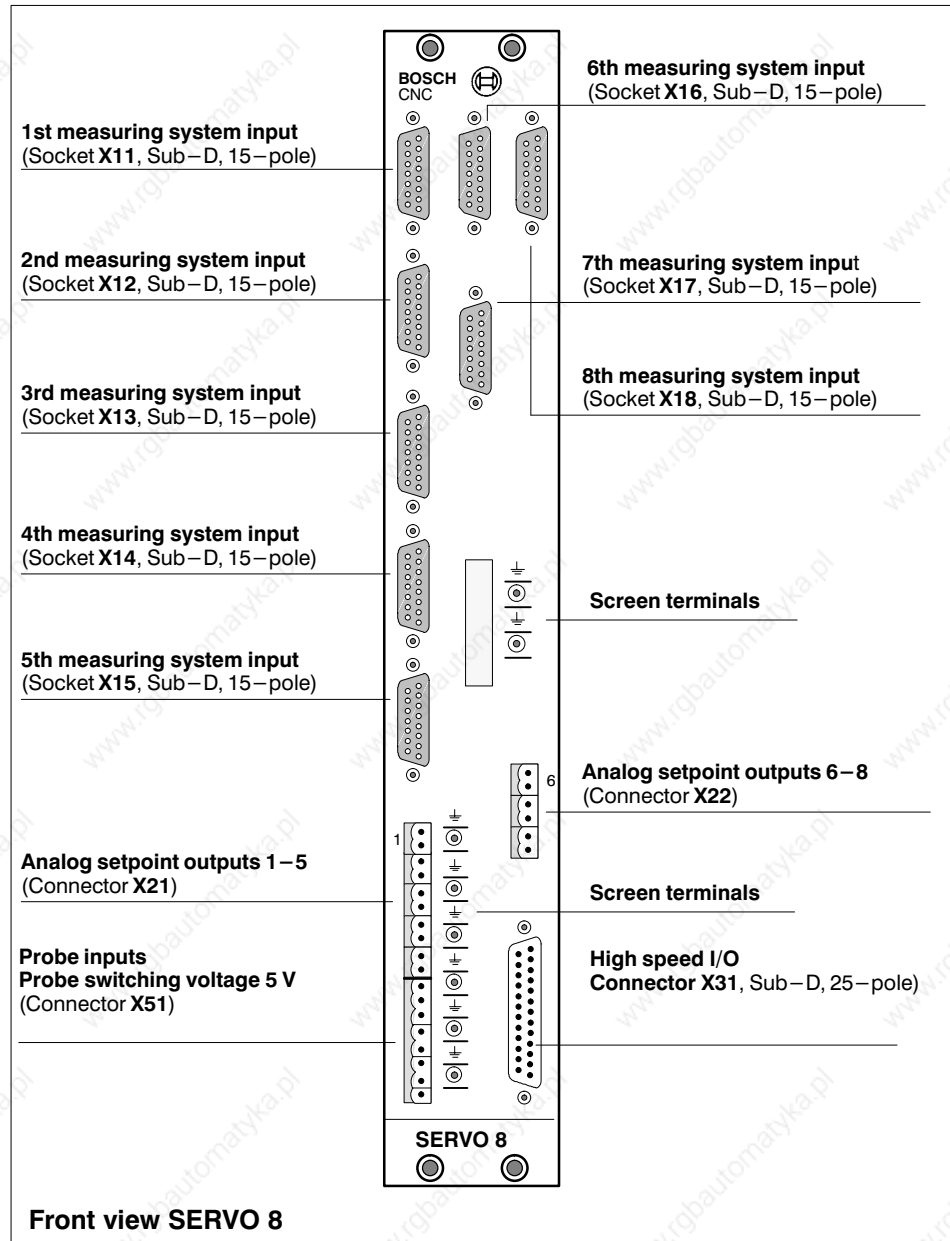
BOSCH
CNC

6th measuring system input
(Socket X16, Sub–D, 15–pole)

1st measuring system input
(Socket X11, Sub–D, 15–pole)

2nd measuring system input
(Socket X12, Sub–D, 15–pole)

7th measuring system input
(Socket X17, Sub–D, 15–pole)

8th measuring system input
(Socket X18, Sub–D, 15–pole)

3rd measuring system input
(Socket X13, Sub–D, 15–pole)

4th measuring system input
(Socket X14, Sub–D, 15–pole)

Screen terminals

5th measuring system input
(Socket X15, Sub–D, 15–pole)

6

Analog setpoint outputs 6–8
(Connector X22)

1

Analog setpoint outputs 1–5
(Connector X21)

Screen terminals

Probe inputs
Probe switching voltage 5 V
(Connector X51)

High speed I/O
Connector X31, Sub–D, 25–pole)

SERVO 8

Front view SERVO 8

www.rgbautomatyka.pl